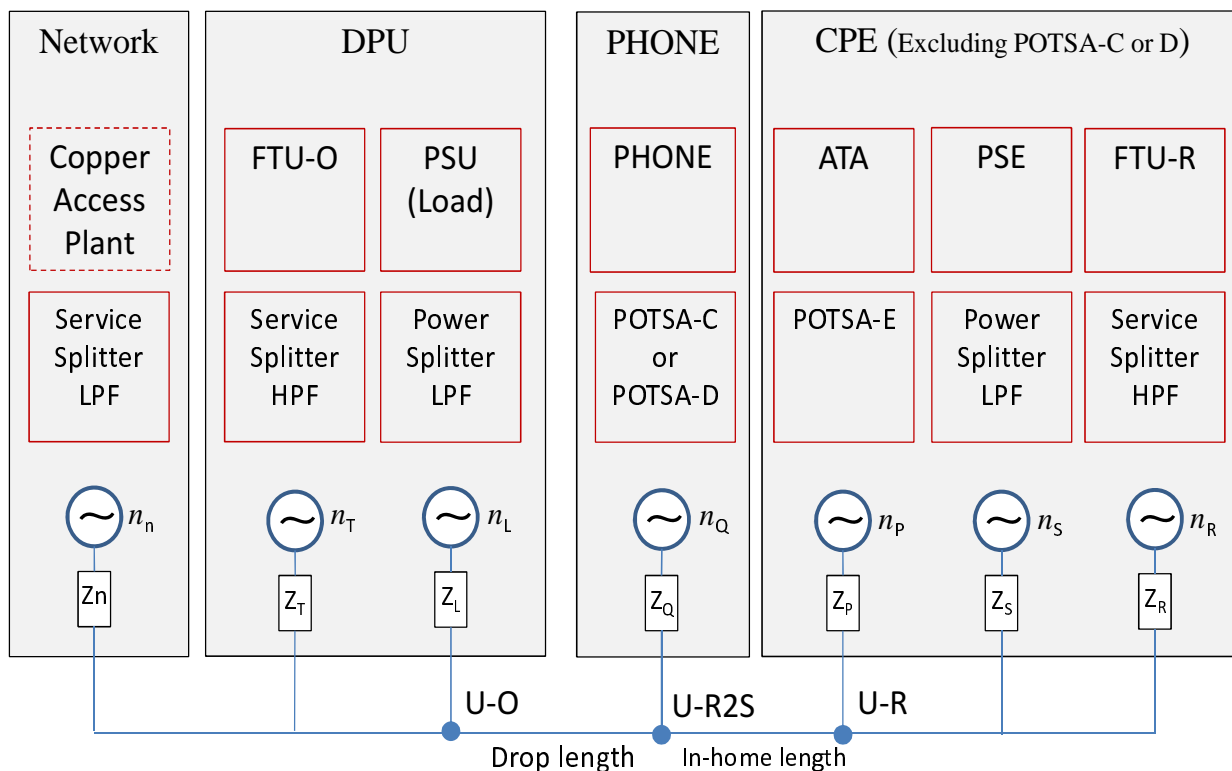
Network

DPU

PHONE

CPE (Excluding POTSA-C or D)

Copper Access Plant

Service Splitter LPF

FTU-O

PSU (Load)

Service Splitter HPF

Power Splitter LPF

PHONE

POTSA-C or POTSA-D

ATA

PSE

FTU-R

POTSA-E

Power Splitter LPF

Service Splitter HPF

$n_n$

$n_T$

$n_L$

$n_Q$

$n_P$

$n_S$

$n_R$

Zn

$Z_T$

$Z_L$

$Z_Q$

$Z_P$

$Z_S$

$Z_R$

U-O

U-R2S

U-R

Drop length

In-home length